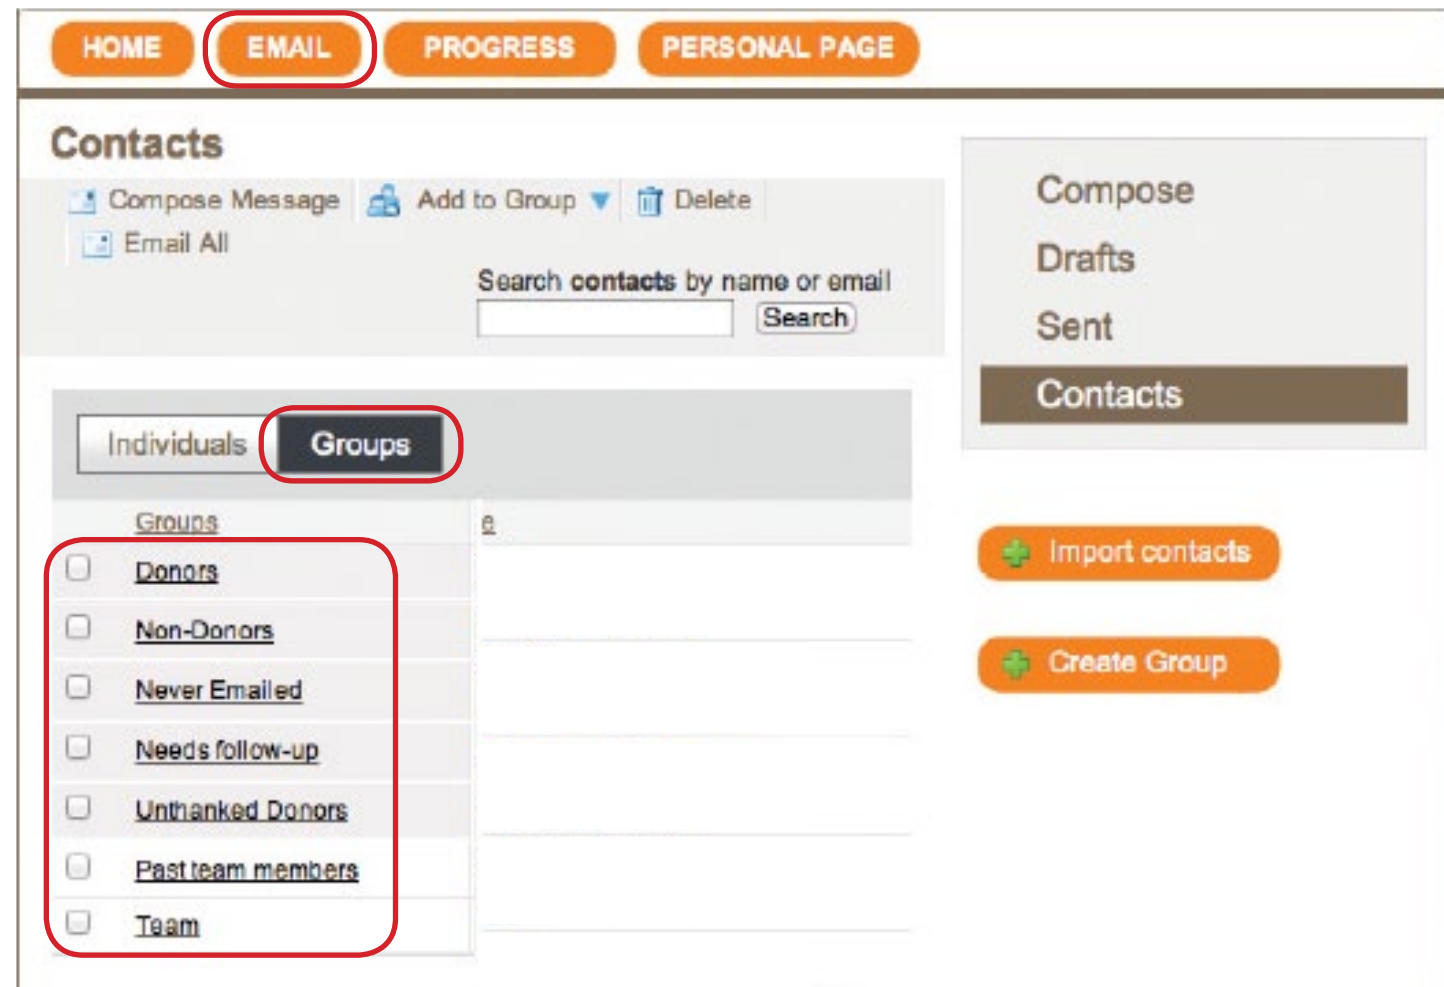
HOME EMAIL PROGRESS PERSONAL PAGE

Contacts

Compose Message Add to Group Delete
Email All

Search contacts by name or email
Search

Individuals Groups

Groups e

Donors
Non-Donors
Never Emailed
Needs follow-up
Unthanked Donors
Past team members
Team

Compose
Drafts
Sent
Contacts

Import contacts

Create Group